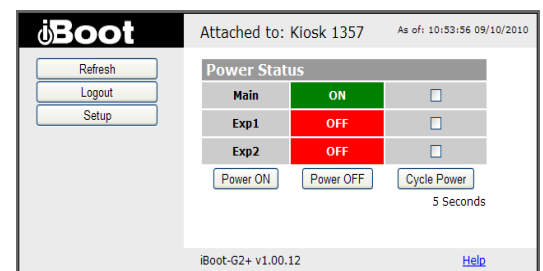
iBoot

Attached to: Kiosk 1357

As of: 10:53:56 09/10/2010

Refresh

Logout

Setup

Power Status

| Main | ON | ☐ |
|---|---|---|
| Exp1 | OFF | ☐ |
| Exp2 | OFF | ☐ |

Power ON

Power OFF

Cycle Power

5 Seconds

iBoot-G2+ v1.00.12

Help